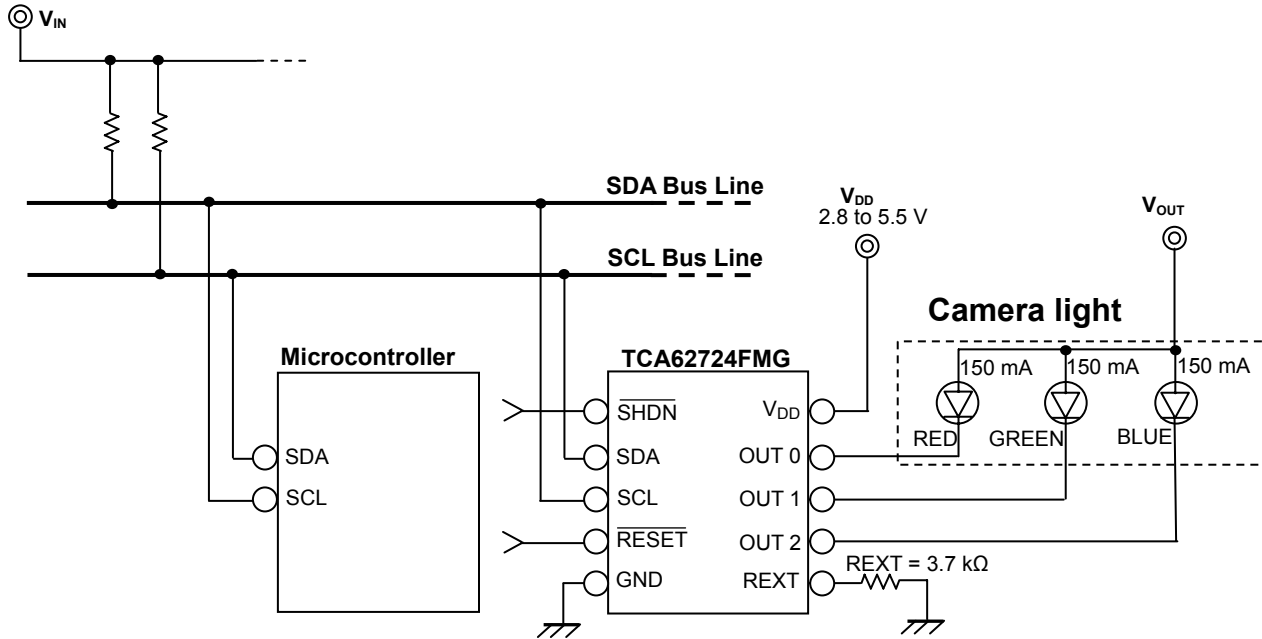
$V_{IN}$

SDA Bus Line

SCL Bus Line

$V_{DD}$
2.8 to 5.5 V

$V_{OUT}$

Camera light

Microcontroller

SDA
SCL

TCA62724FMG

$\overline{SHDN}$
SDA
SCL
$\overline{RESET}$
GND

$V_{DD}$
OUT 0
OUT 1
OUT 2
REXT

150 mA
150 mA
150 mA

RED
GREEN
BLUE

REXT = 3.7 kΩ